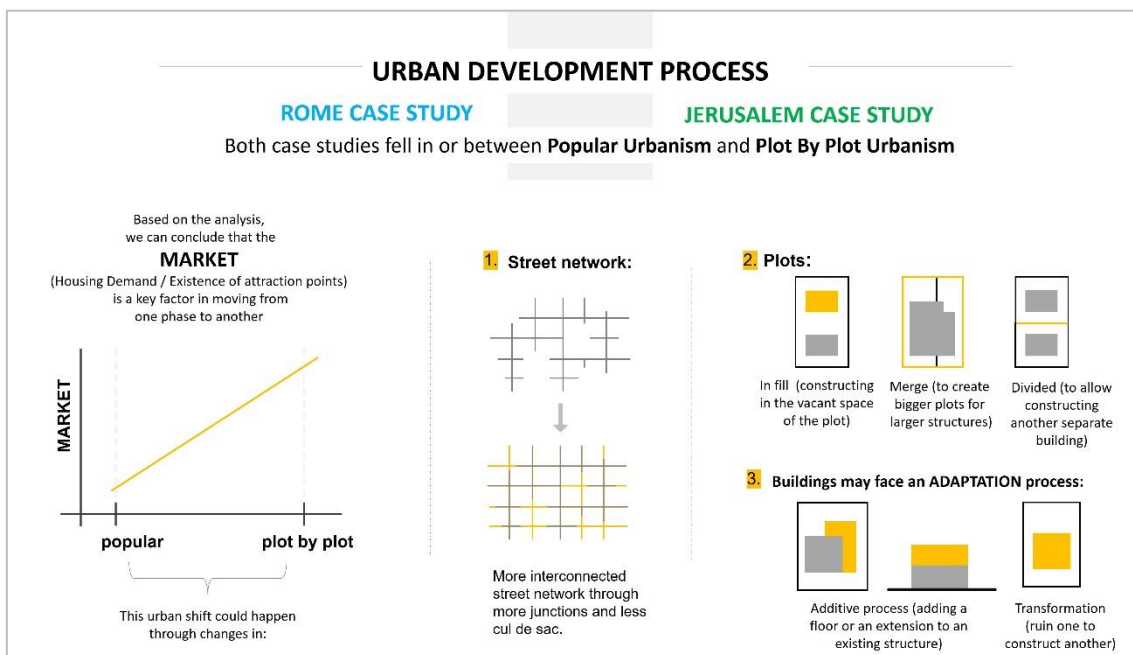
URBAN DEVELOPMENT PROCESS

ROME CASE STUDY

JERUSALEM CASE STUDY

Both case studies fell in or between **Popular Urbanism** and **Plot By Plot Urbanism**

Based on the analysis, we can conclude that the

MARKET

(Housing Demand / Existence of attraction points) is a key factor in moving from one phase to another

MARKET

popular

plot by plot

This urban shift could happen through changes in:

1. Street network:

More interconnected street network through more junctions and less cul de sac.

2. Plots:

In fill (constructing in the vacant space of the plot)

Merge (to create bigger plots for larger structures)

Divided (to allow constructing another separate building)

3. Buildings may face an ADAPTATION process:

Additive process (adding a floor or an extension to an existing structure)

Transformation (ruin one to construct another)